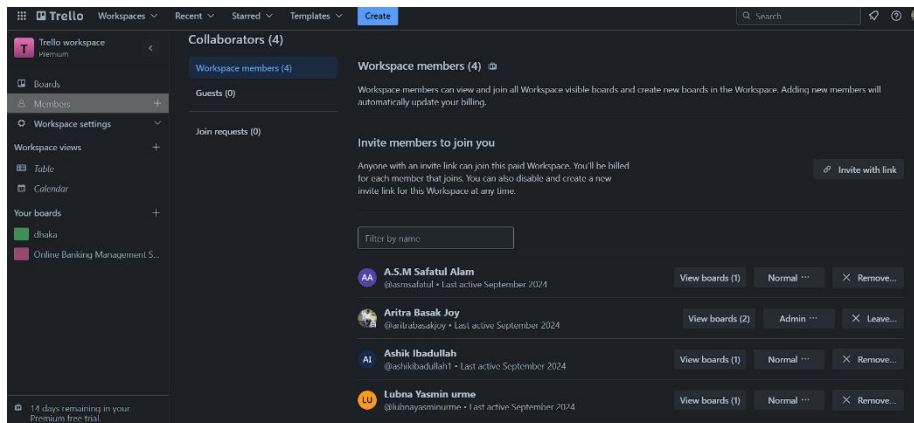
Trello Workspaces Recent Starred Templates Create

Search

T Trello workspace
Premium

Boards
Members
Workspace settings
Workspace views
Table
Calendar
Your boards
dhaka
Online Banking Management S...

14 days remaining in your Premium free trial.

Collaborators (4)

Workspace members (4)
Guests (0)
Join requests (0)

Workspace members (4)

Workspace members can view and join all Workspace visible boards and create new boards in the Workspace. Adding new members will automatically update your billing.

Invite members to join you

Anyone with an invite link can join this paid Workspace. You'll be billed for each member that joins. You can also disable and create a new invite link for this Workspace at any time.

Invite with link

Filter by name

AA A.S.M Safatul Alam
@asmsafatul • Last active September 2024
View boards (1) Normal ··· Remove...

Aritra Basak Joy
@aritrabasakjoy • Last active September 2024
View boards (2) Admin ··· Leave...

AI Ashik Ibadullah
@ashikibadullah1 • Last active September 2024
View boards (1) Normal ··· Remove...

LU Lubna Yasmin urme
@lubnayasminurme • Last active September 2024
View boards (1) Normal ··· Remove...